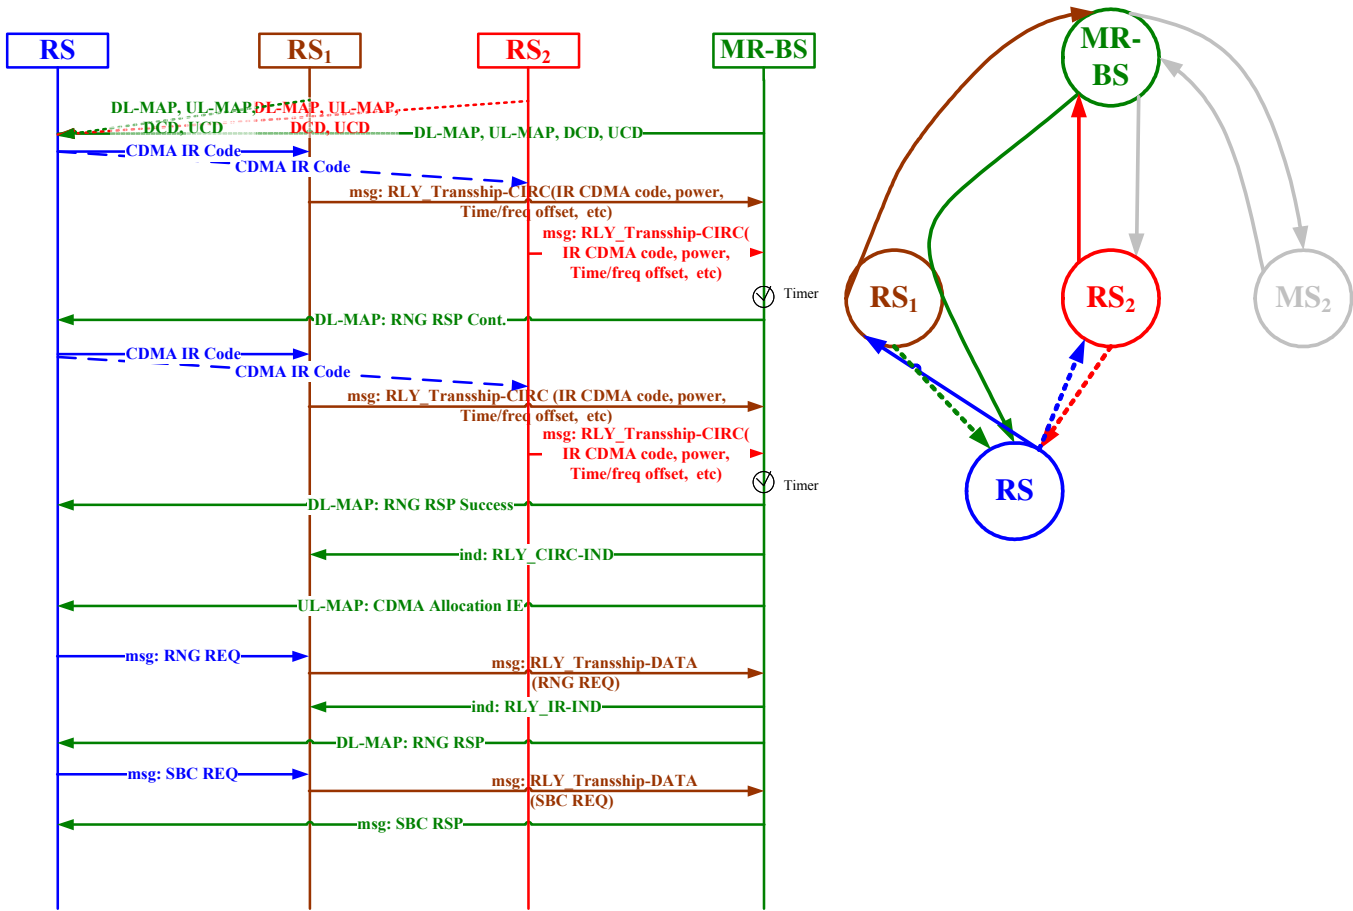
RS

$RS_1$

$RS_2$

MR-BS

DL-MAP, UL-MAP, DCD, UCD

DL-MAP, UL-MAP, DCD, UCD

DL-MAP, UL-MAP, DCD, UCD

CDMA IR Code

CDMA IR Code

msg: RLY_Transship-CIRC(IR CDMA code, power, Time/freq offset, etc)

msg: RLY_Transship-CIRC( IR CDMA code, power, Time/freq offset, etc)

Timer

DL-MAP: RNG RSP Cont.

CDMA IR Code

CDMA IR Code

msg: RLY_Transship-CIRC (IR CDMA code, power, Time/freq offset, etc)

msg: RLY_Transship-CIRC( IR CDMA code, power, Time/freq offset, etc)

Timer

DL-MAP: RNG RSP Success

ind: RLY_CIRC-IND

UL-MAP: CDMA Allocation IE

msg: RNG REQ

msg: RLY_Transship-DATA (RNG REQ)

ind: RLY_IR-IND

DL-MAP: RNG RSP

msg: SBC REQ

msg: RLY_Transship-DATA (SBC REQ)

msg: SBC RSP

MR-BS

$RS_1$

$RS_2$

$MS_2$

RS